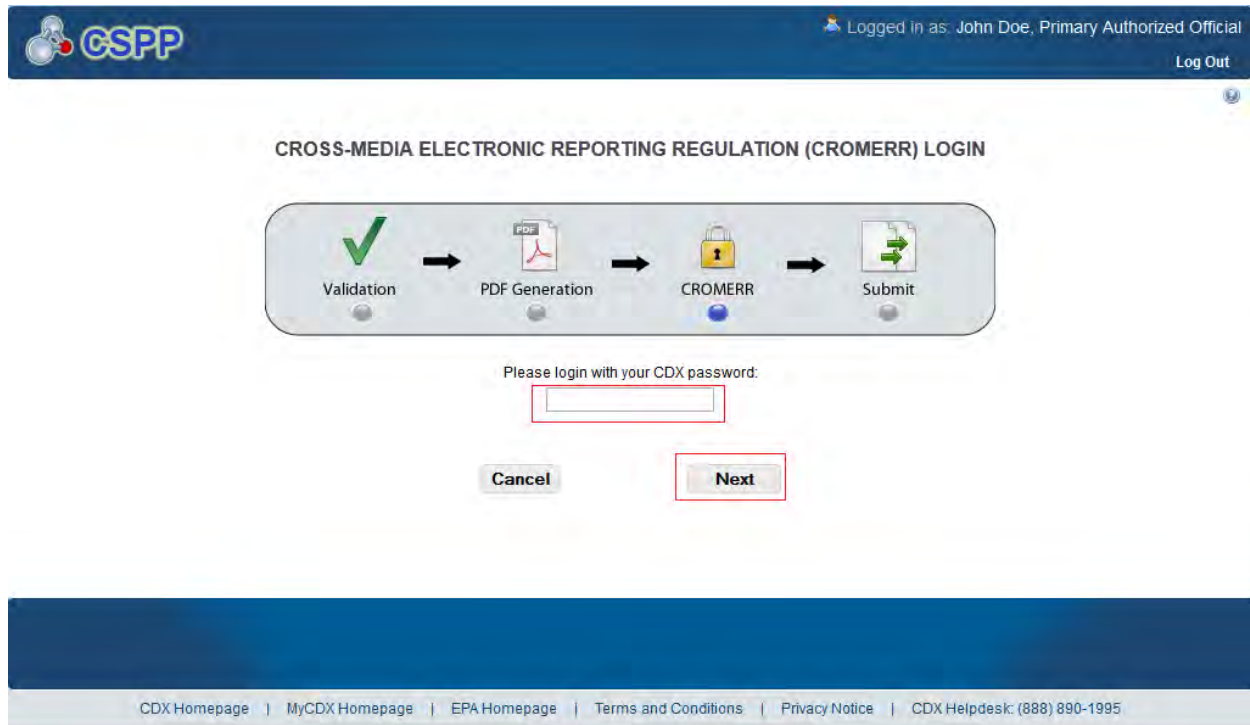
CSPP

Logged in as: John Doe, Primary Authorized Official

Log Out

CROSS-MEDIA ELECTRONIC REPORTING REGULATION (CROMERR) LOGIN

PDF

Validation

PDF Generation

CROMERR

Submit

Please login with your CDX password:

Cancel

Next

CDX Homepage | MyCDX Homepage | EPA Homepage | Terms and Conditions | Privacy Notice | CDX Helpdesk: (888) 890-1995